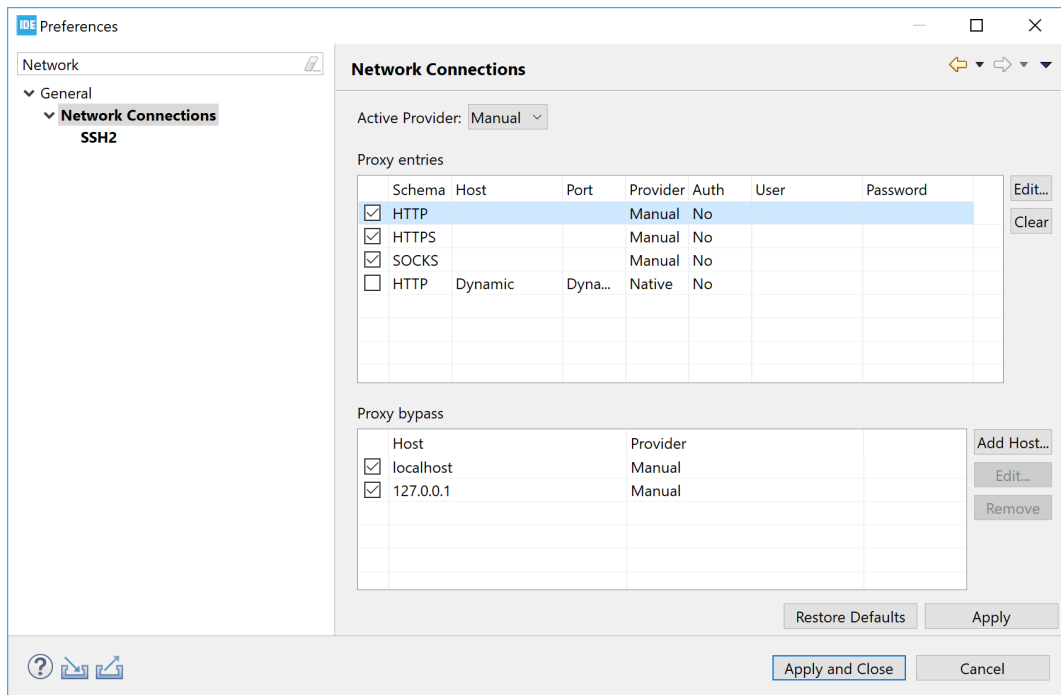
IDE Preferences

Network

General
Network Connections
SSH2

Network Connections

Active Provider: Manual

Proxy entries

| | Schema | Host | Port | Provider | Auth | User | Password |
|---|---|---|---|---|---|---|---|
| ☑ | HTTP | | | Manual | No | | |
| ☑ | HTTPS | | | Manual | No | | |
| ☑ | SOCKS | | | Manual | No | | |
| ☐ | HTTP | Dynamic | Dyna... | Native | No | | |

Edit...
Clear

Proxy bypass

| | Host | Provider |
|---|---|---|
| ☑ | localhost | Manual |
| ☑ | 127.0.0.1 | Manual |

Add Host...
Edit...
Remove

Restore Defaults
Apply

Apply and Close
Cancel